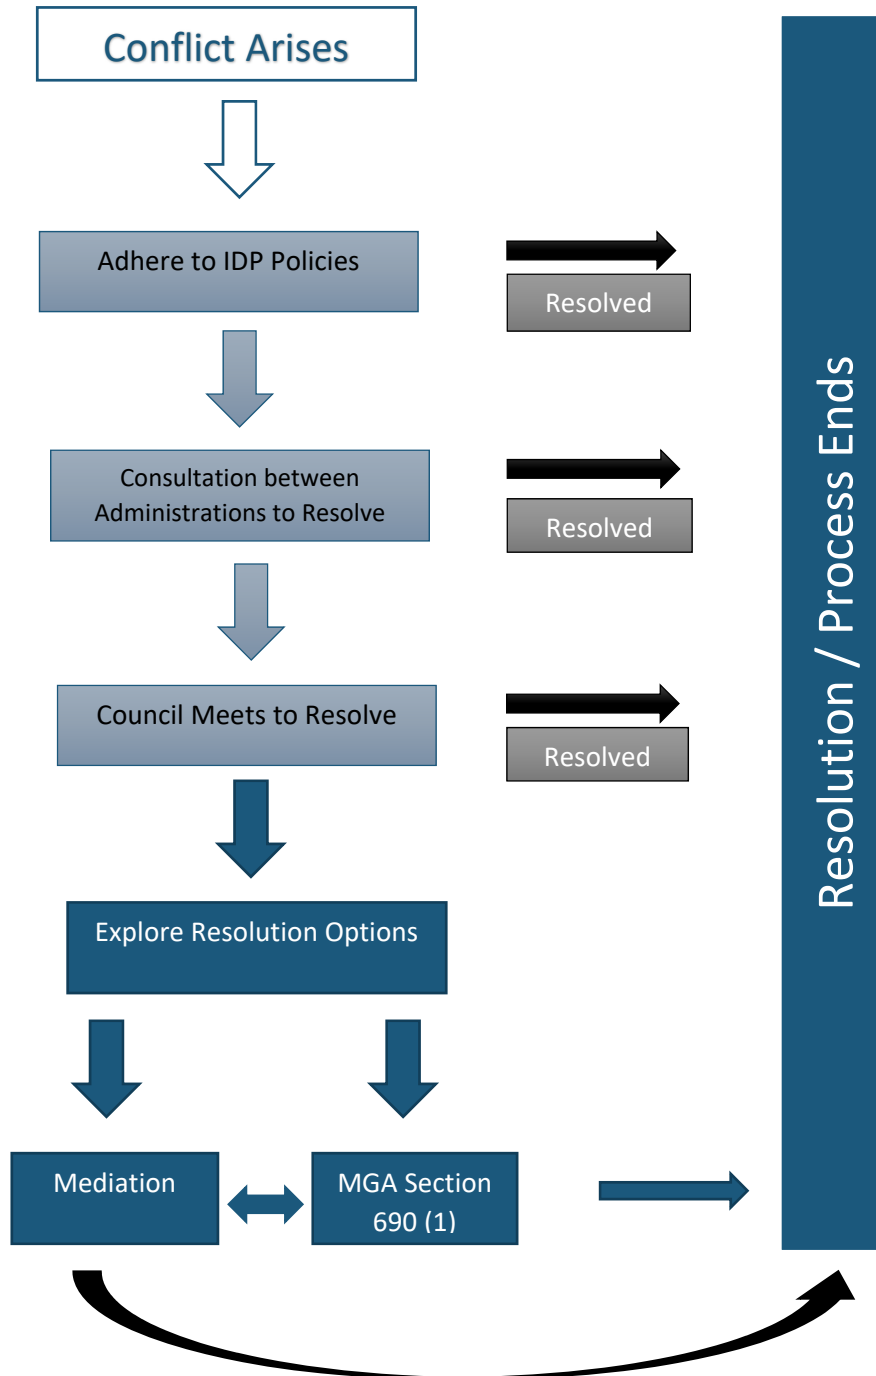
Conflict Arises

Adhere to IDP Policies

Resolved

Consultation between Administrations to Resolve

Resolved

Council Meets to Resolve

Resolved

Explore Resolution Options

Mediation

MGA Section 690 (1)

Resolution / Process Ends